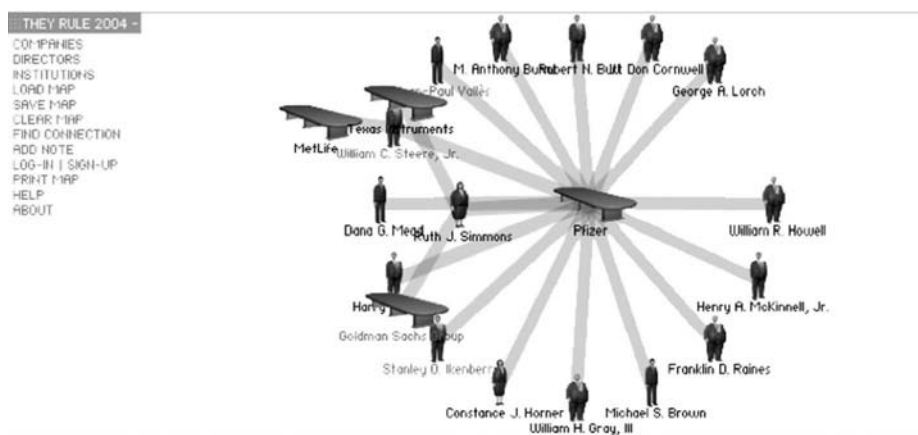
THEY RULE 2004 -
COMPANIES
DIRECTORS
INSTITUTIONS
LOAD MAP
SAVE MAP
CLEAR MAP
FIND CONNECTION
ADD NOTE
LOG-IN | SIGN-UP
PRINT MAP
HELP
ABOUT

M. Anthony BuRobert N. BuWt Don Cornwell
George A. Lorch
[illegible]-Paul Vallés
Texas Instruments
MetLife William C. Steere, Jr.
Dana G. Mead Ruth J. Simmons
Pfizer
William R. Howell
Henry A. McKinnell, Jr.
Harry
Goldman Sachs Group
Franklin D. Raines
Stanley O. Ikenberr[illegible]
Constance J. Horner
Michael S. Brown
William H. Gray, III